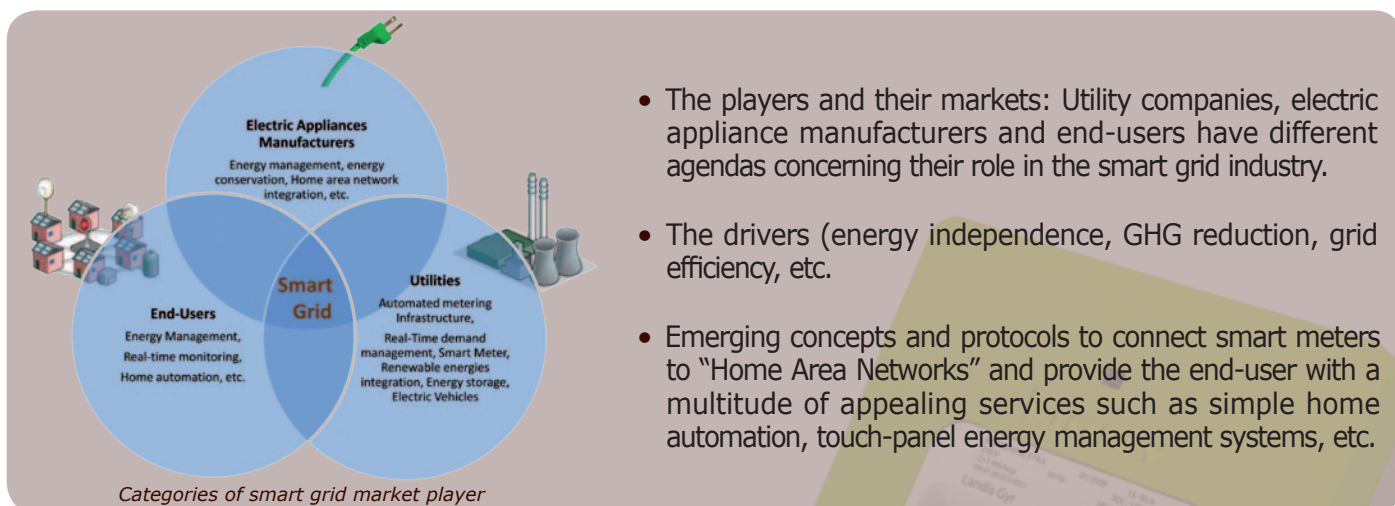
Electric Appliances Manufacturers
Energy management, energy conservation, Home area network integration, etc.

End-Users
Energy Management, Real-time monitoring, Home automation, etc.

Smart Grid

Utilities
Automated metering Infrastructure, Real-Time demand management, Smart Meter, Renewable energies integration, Energy storage, Electric Vehicles

Categories of smart grid market player

• The players and their markets: Utility companies, electric appliance manufacturers and end-users have different agendas concerning their role in the smart grid industry.

• The drivers (energy independence, GHG reduction, grid efficiency, etc.

• Emerging concepts and protocols to connect smart meters to "Home Area Networks" and provide the end-user with a multitude of appealing services such as simple home automation, touch-panel energy management systems, etc.

Landis Gyr